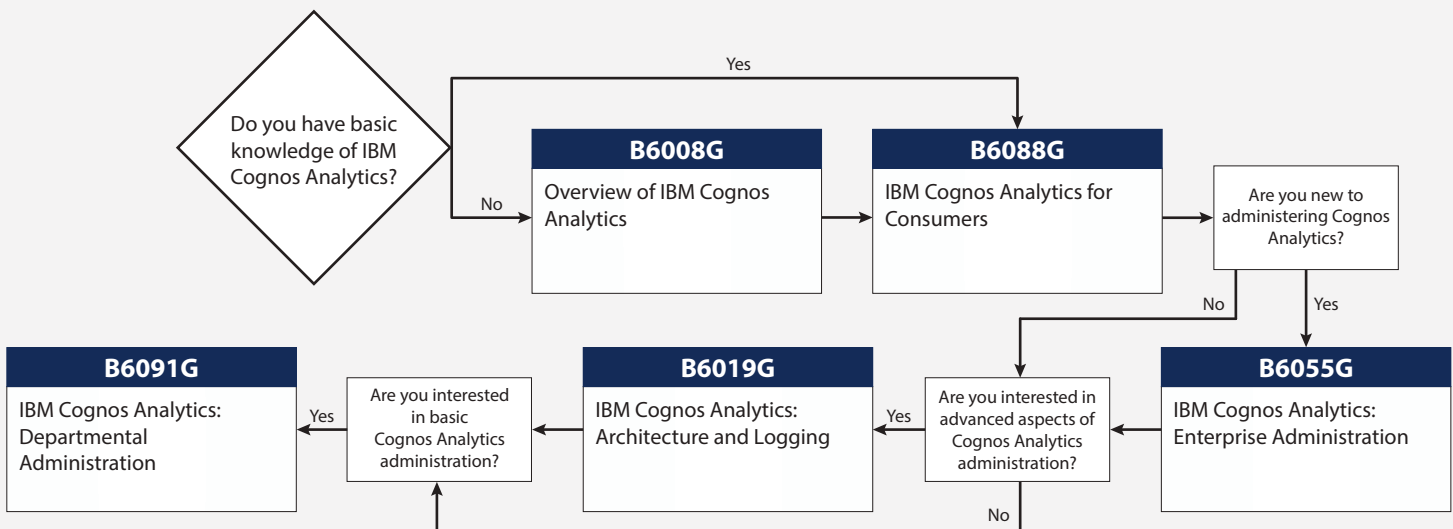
Do you have basic knowledge of IBM Cognos Analytics?

Yes

No

B6008G
Overview of IBM Cognos Analytics

B6088G
IBM Cognos Analytics for Consumers

Are you new to administering Cognos Analytics?

No

Yes

B6091G
IBM Cognos Analytics: Departmental Administration

Yes

Are you interested in basic Cognos Analytics administration?

B6019G
IBM Cognos Analytics: Architecture and Logging

Yes

Are you interested in advanced aspects of Cognos Analytics administration?

B6055G
IBM Cognos Analytics: Enterprise Administration

No